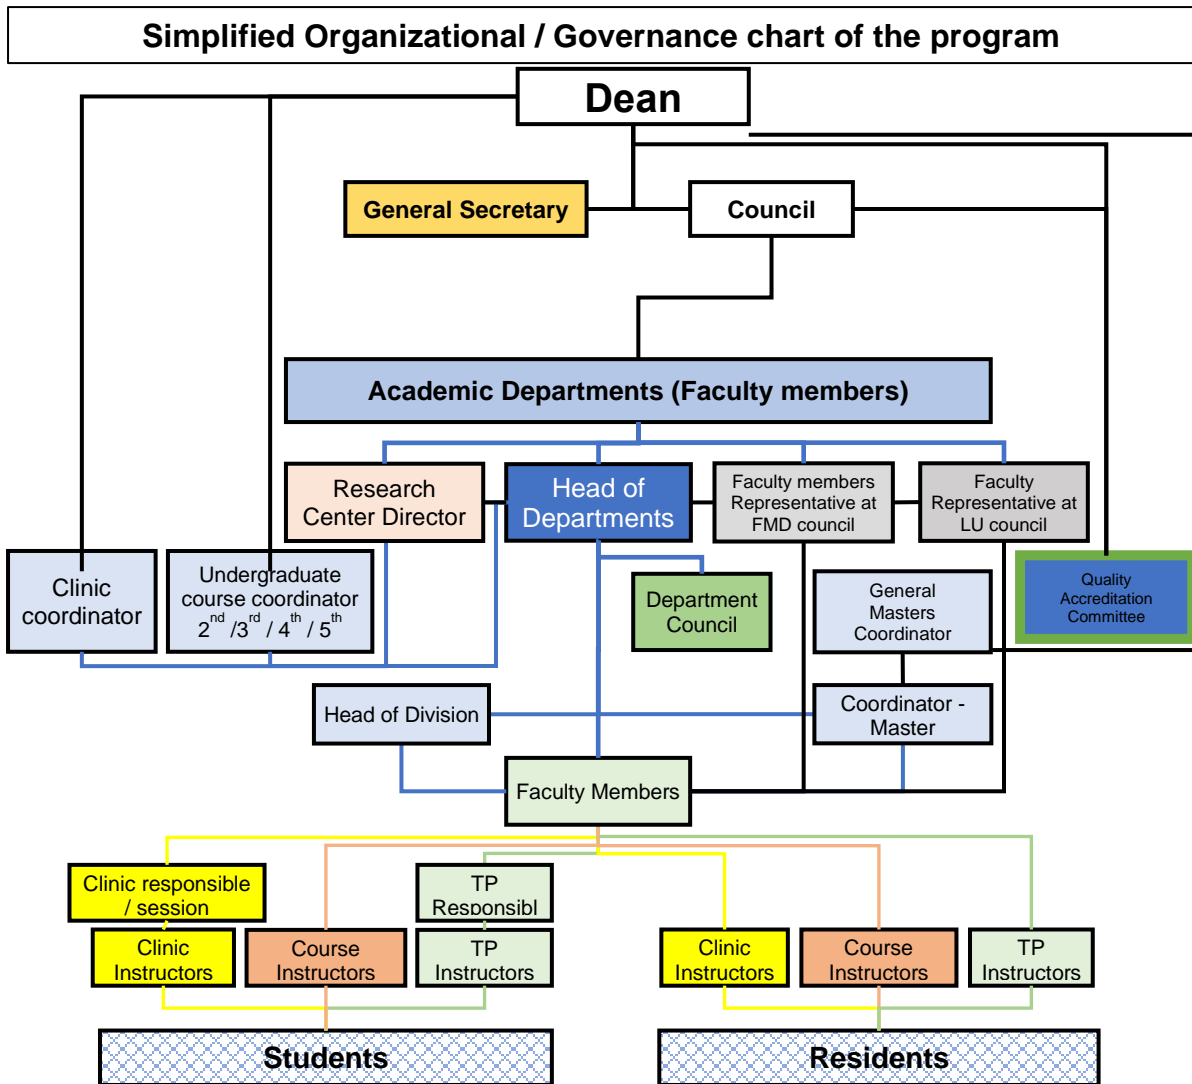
Simplified Organizational / Governance chart of the program

Dean

General Secretary

Council

Academic Departments (Faculty members)

Research Center Director

Head of Departments

Faculty members Representative at FMD council

Faculty Representative at LU council

Clinic coordinator

Undergraduate course coordinator $2^{nd}$ /$3^{rd}$ / $4^{th}$ / $5^{th}$

Department Council

General Masters Coordinator

Quality Accreditation Committee

Head of Division

Coordinator - Master

Faculty Members

Clinic responsible / session

TP Responsibl

Clinic Instructors

Course Instructors

TP Instructors

Clinic Instructors

Course Instructors

TP Instructors

Students

Residents